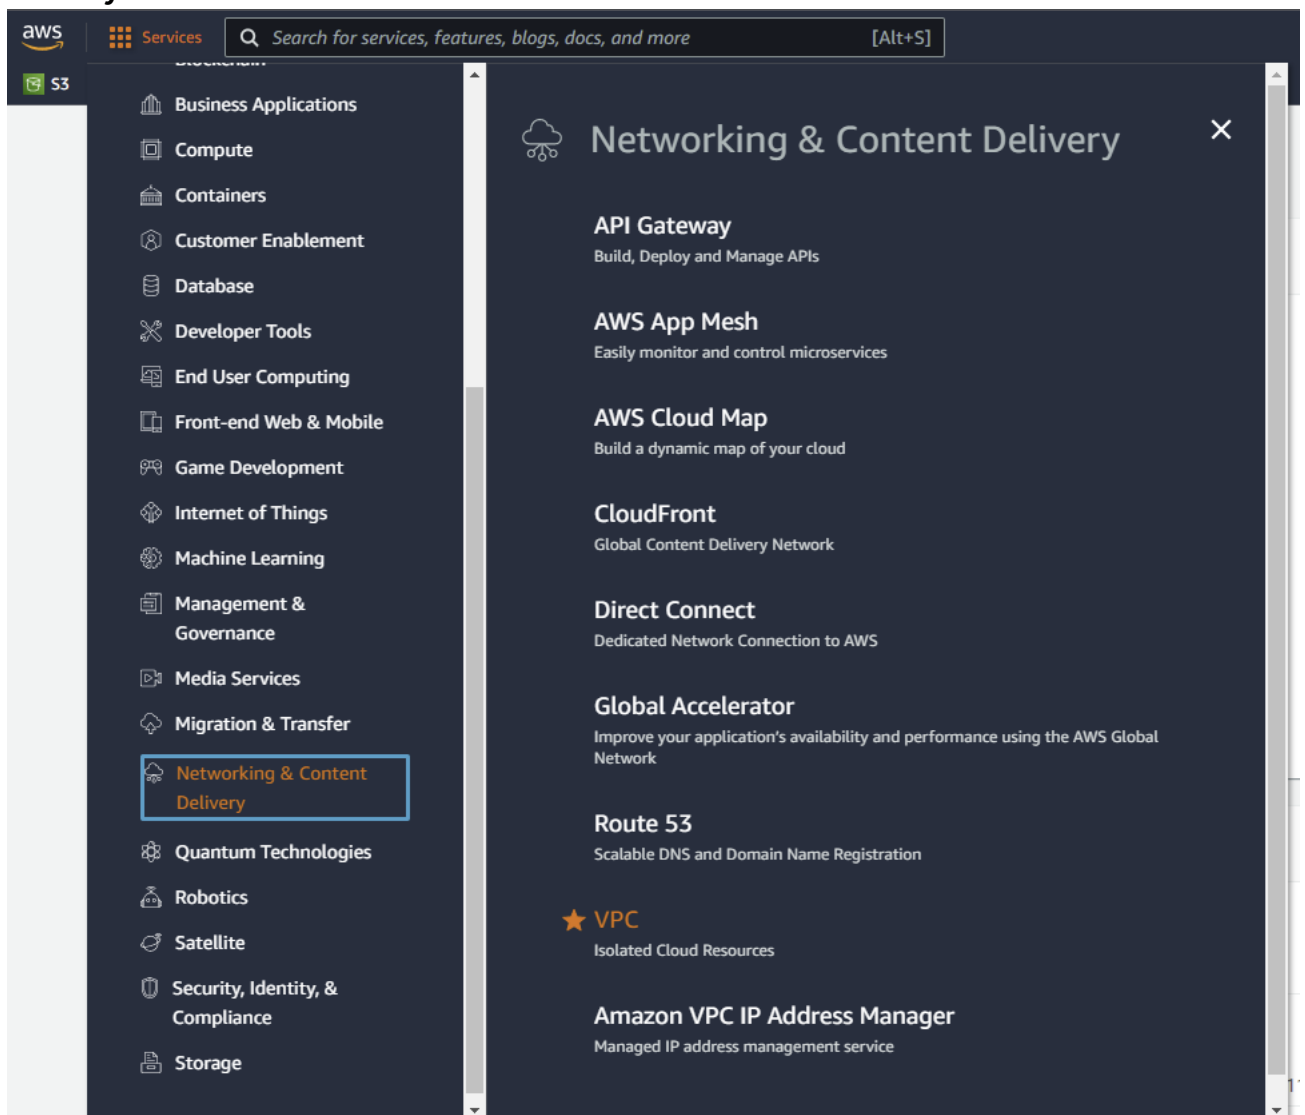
aws

Services

Search for services, features, blogs, docs, and more [Alt+S]

S3

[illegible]

Business Applications

Compute

Containers

Customer Enablement

Database

Developer Tools

End User Computing

Front-end Web & Mobile

Game Development

Internet of Things

Machine Learning

Management & Governance

Media Services

Migration & Transfer

Networking & Content Delivery

Quantum Technologies

Robotics

Satellite

Security, Identity, & Compliance

Storage

Networking & Content Delivery

API Gateway
Build, Deploy and Manage APIs

AWS App Mesh
Easily monitor and control microservices

AWS Cloud Map
Build a dynamic map of your cloud

CloudFront
Global Content Delivery Network

Direct Connect
Dedicated Network Connection to AWS

Global Accelerator
Improve your application's availability and performance using the AWS Global Network

Route 53
Scalable DNS and Domain Name Registration

VPC
Isolated Cloud Resources

Amazon VPC IP Address Manager
Managed IP address management service